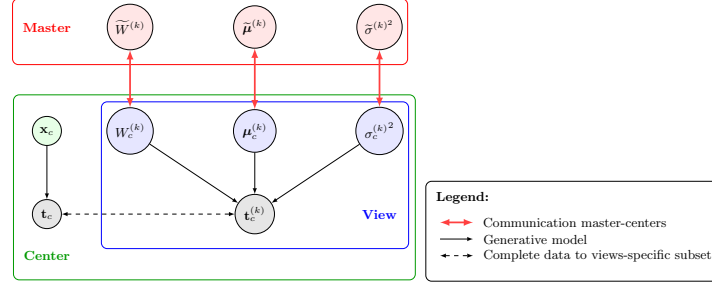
Master

$\widetilde{W}^{(k)}$ $\widetilde{\mu}^{(k)}$ $\widetilde{\sigma}^{(k)2}$

$\mathbf{x}_c$ $W_c^{(k)}$ $\mu_c^{(k)}$ $\sigma_c^{(k)2}$

$\mathbf{t}_c$ $\mathbf{t}_c^{(k)}$

View

Center

Legend:
Communication master-centers
Generative model
Complete data to views-specific subset